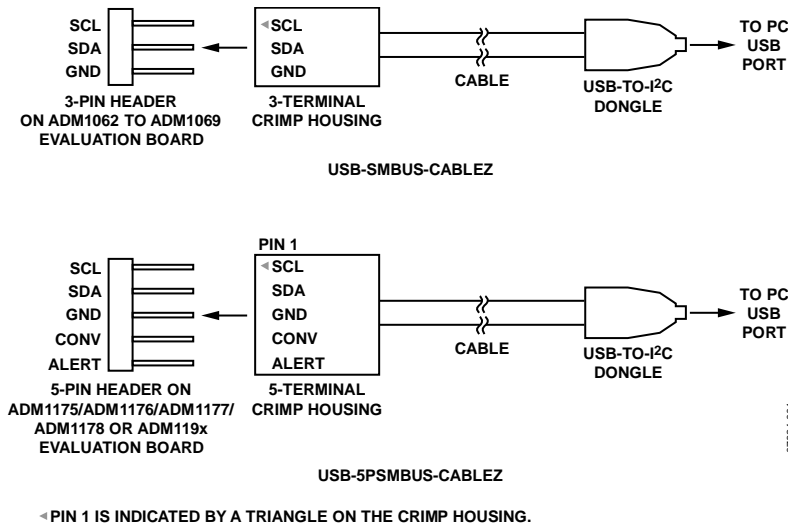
SCL
SDA
GND

3-PIN HEADER ON ADM1062 TO ADM1069 EVALUATION BOARD

SCL
SDA
GND

3-TERMINAL CRIMP HOUSING

CABLE

USB-TO-I$^2$C DONGLE

TO PC USB PORT

USB-SMBUS-CABLEZ

SCL
SDA
GND
CONV
ALERT

5-PIN HEADER ON ADM1175/ADM1176/ADM1177/ ADM1178 OR ADM119x EVALUATION BOARD

PIN 1
SCL
SDA
GND
CONV
ALERT

5-TERMINAL CRIMP HOUSING

CABLE

USB-TO-I$^2$C DONGLE

TO PC USB PORT

USB-5PSMBUS-CABLEZ

PIN 1 IS INDICATED BY A TRIANGLE ON THE CRIMP HOUSING.

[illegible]